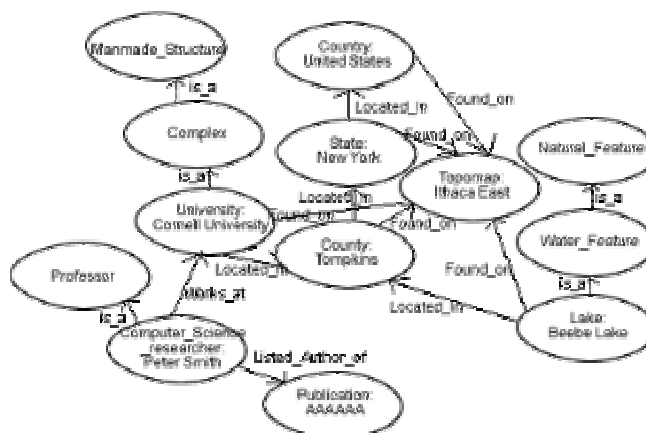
Manmade_Structure

is_a

Complex

is_a

Country: United States

Located_in

Found_on

State: New York

Found_on

Topomap: Ithaca East

Natural_Feature

is_a

Water_Feature

is_a

Located_in

University: Cornell University

Found_on

Found_on

County: Tompkins

Found_on

Located_in

Professor

Works_at

is_a

Located_in

Computer_Science researcher: Peter Smith

Lake: Beebe Lake

Listed_Author_of

Publication: AAAAAA